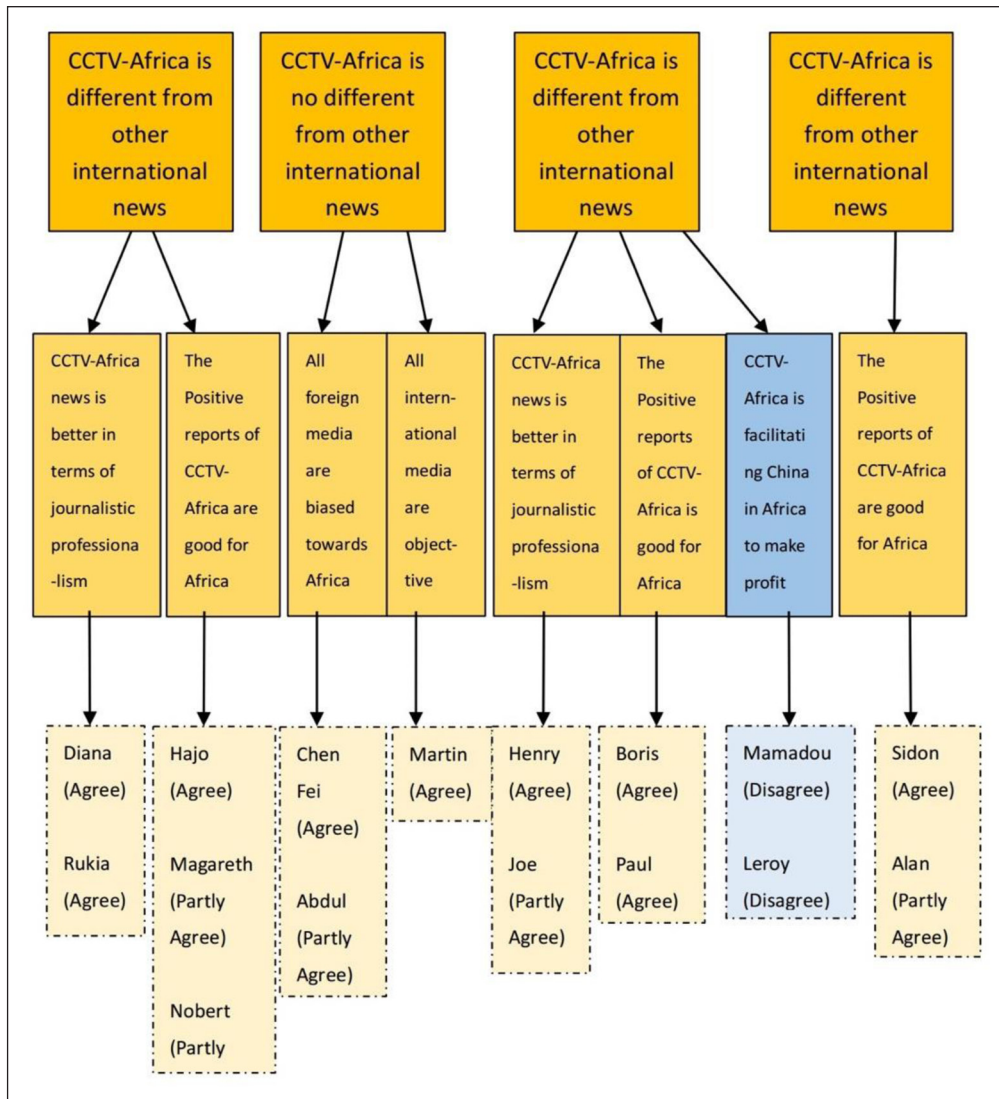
CCTV-Africa is different from other international news

CCTV-Africa is no different from other international news

CCTV-Africa is different from other international news

CCTV-Africa is different from other international news

CCTV-Africa news is better in terms of journalistic professionalism

The Positive reports of CCTV-Africa are good for Africa

All foreign media are biased towards Africa

All international media are objective

CCTV-Africa news is better in terms of journalistic professionalism

The Positive reports of CCTV-Africa is good for Africa

CCTV-Africa is facilitating China in Africa to make profit

The Positive reports of CCTV-Africa are good for Africa

Diana (Agree)

Rukia (Agree)

Hajo (Agree)

Magareth (Partly Agree)

Nobert (Partly

Chen Fei (Agree)

Abdul (Partly Agree)

Martin (Agree)

Henry (Agree)

Joe (Partly Agree)

Boris (Agree)

Paul (Agree)

Mamadou (Disagree)

Leroy (Disagree)

Sidon (Agree)

Alan (Partly Agree)